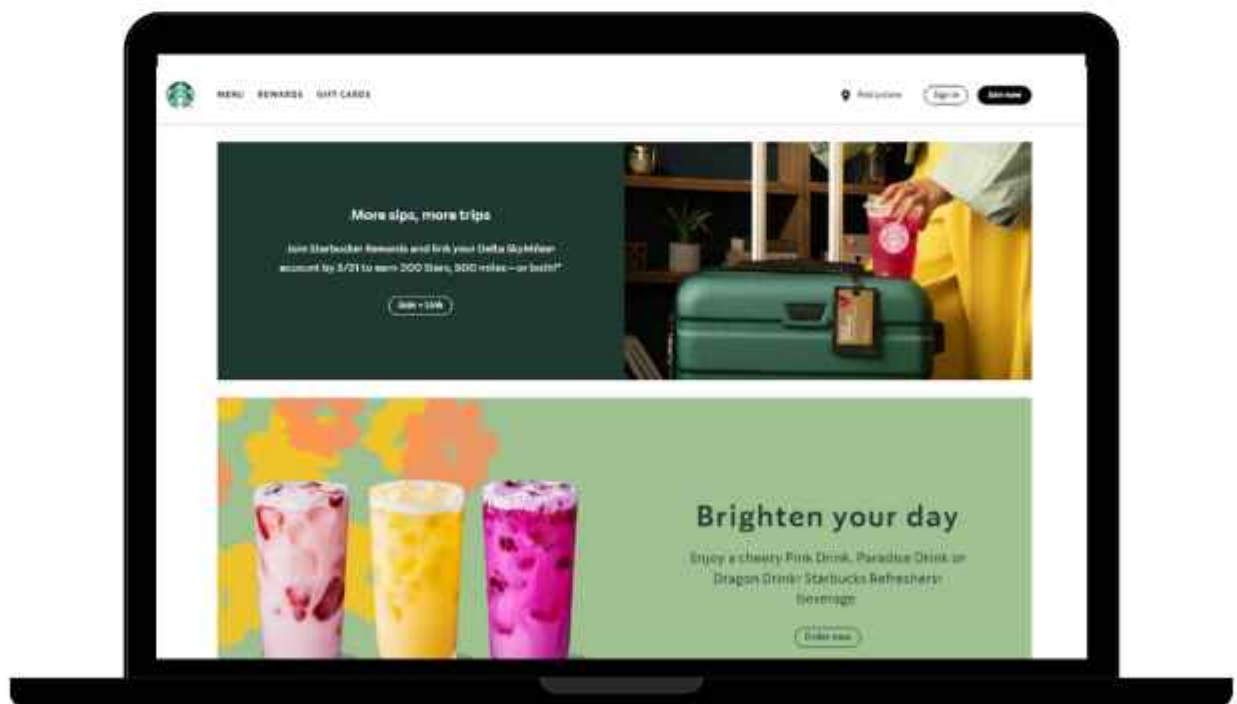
MENU REWARDS GIFT CARDS

Find a store Sign in Join now

More sips, more trips

Join Starbucks Rewards and link your Delta SkyMiles account by 3/31 to earn 200 Stars, 500 miles—or both!*

Join + Link

Brighten your day

Enjoy a cheery Pink Drink, Paradise Drink or Dragon Drink Starbucks Refreshers beverage

Order now